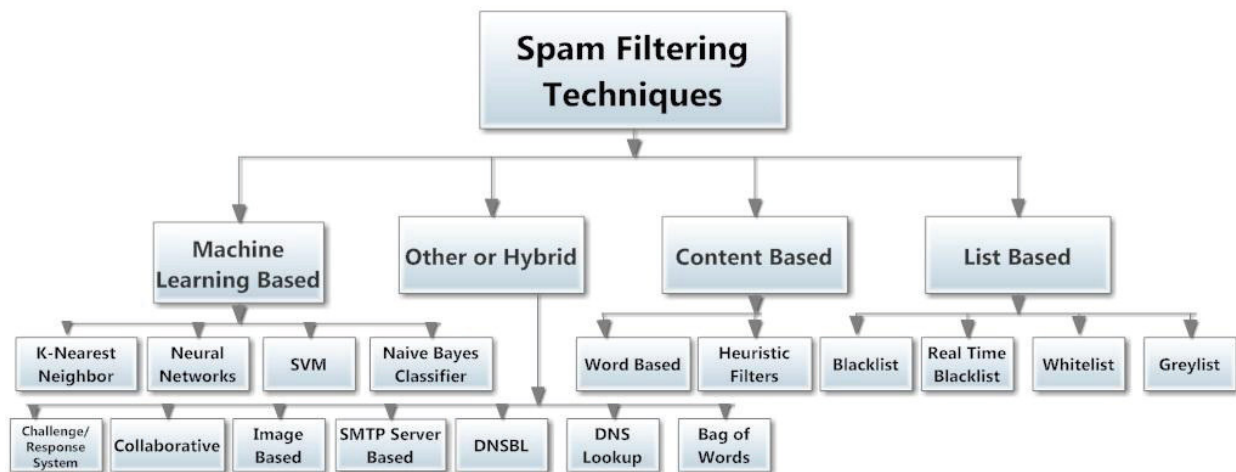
Spam Filtering Techniques

Machine Learning Based

Other or Hybrid

Content Based

List Based

K-Nearest Neighbor

Neural Networks

SVM

Naive Bayes Classifier

Word Based

Heuristic Filters

Blacklist

Real Time Blacklist

Whitelist

Greylist

Challenge/ Response System

Collaborative

Image Based

SMTP Server Based

DNSBL

DNS Lookup

Bag of Words